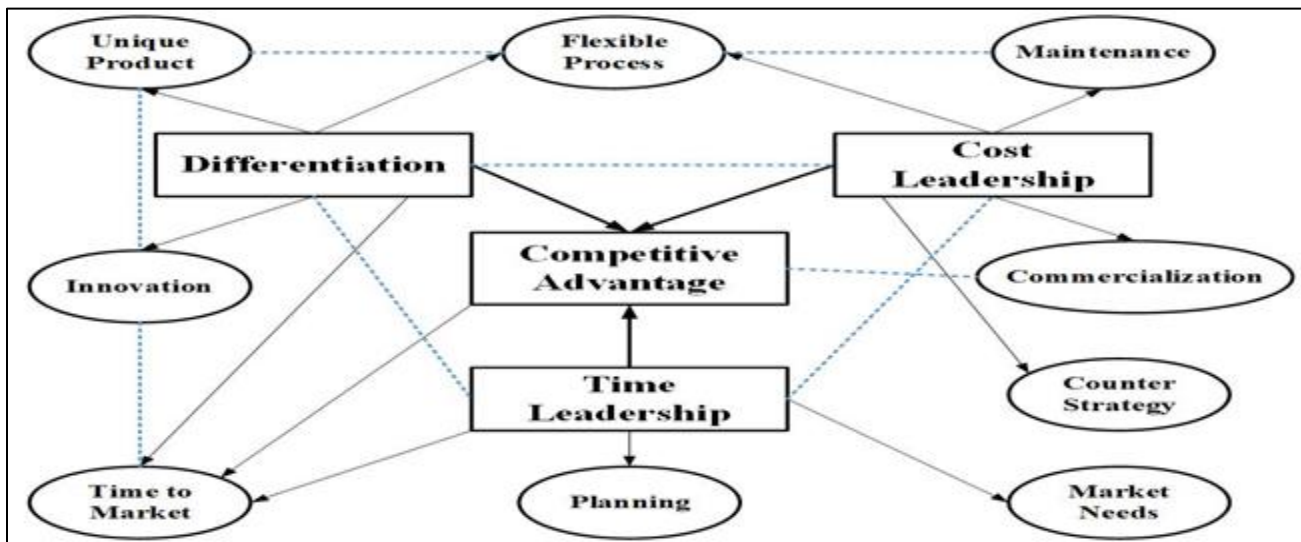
Unique Product

Flexible Process

Maintenance

Differentiation

Cost Leadership

Competitive Advantage

Innovation

Commercialization

Time Leadership

Counter Strategy

Time to Market

Planning

Market Needs